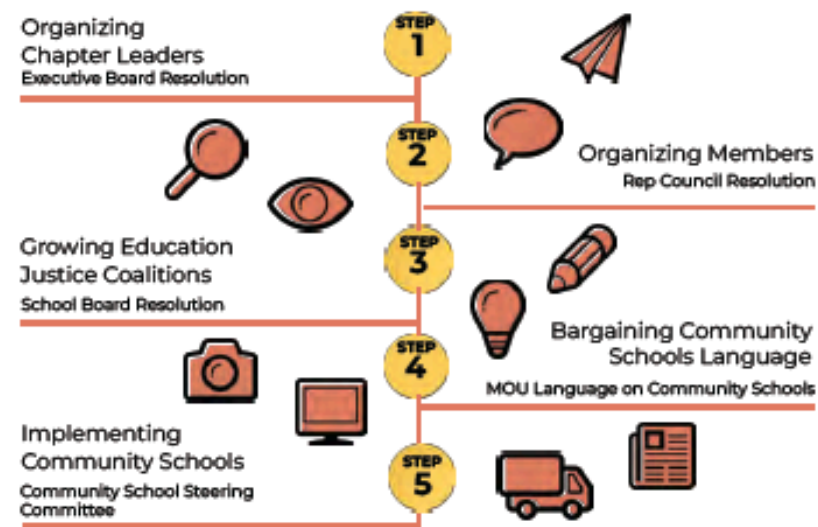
Organizing Chapter Leaders
Executive Board Resolution

STEP 1

STEP 2

Organizing Members
Rep Council Resolution

Growing Education Justice Coalitions
School Board Resolution

STEP 3

Bargaining Community Schools Language
MOU Language on Community Schools

STEP 4

Implementing Community Schools
Community School Steering Committee

STEP 5